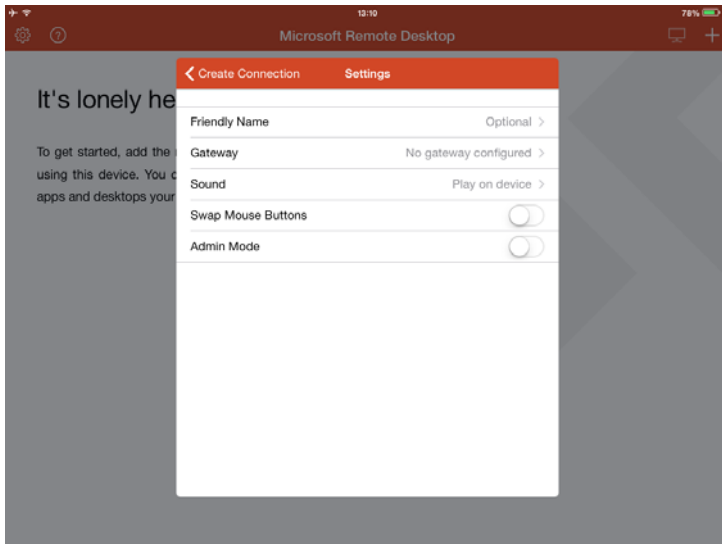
13:10
78%
Microsoft Remote Desktop

It's lonely he

To get started, add the using this device. You c apps and desktops your

Create Connection
Settings

Friendly Name
Optional
Gateway
No gateway configured
Sound
Play on device
Swap Mouse Buttons
Admin Mode